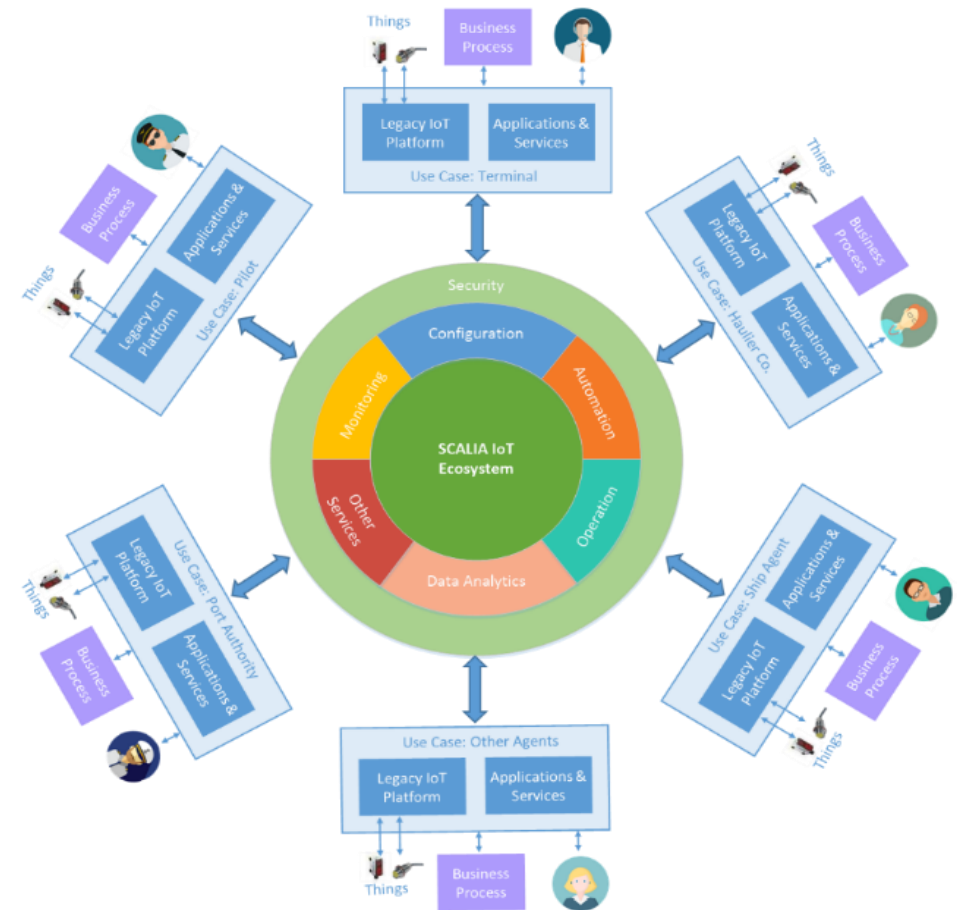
Things

Business Process

Legacy IoT Platform

Applications & Services

Use Case: Terminal

Business Process

Applications & Services

Things

Legacy IoT Platform

Use Case: Pilot

Things

Legacy IoT Platform

Business Process

Use Case: Haulier Co.

Applications & Services

Security

Configuration

Monitoring

Automation

SCALIA IoT Ecosystem

Other Services

Operation

Data Analytics

Use Case: Port Authority

Legacy IoT Platform

Things

Business Process

Applications & Services

Use Case: Ship Agent

Applications & Services

Legacy IoT Platform

Business Process

Things

Use Case: Other Agents

Legacy IoT Platform

Applications & Services

Things

Business Process